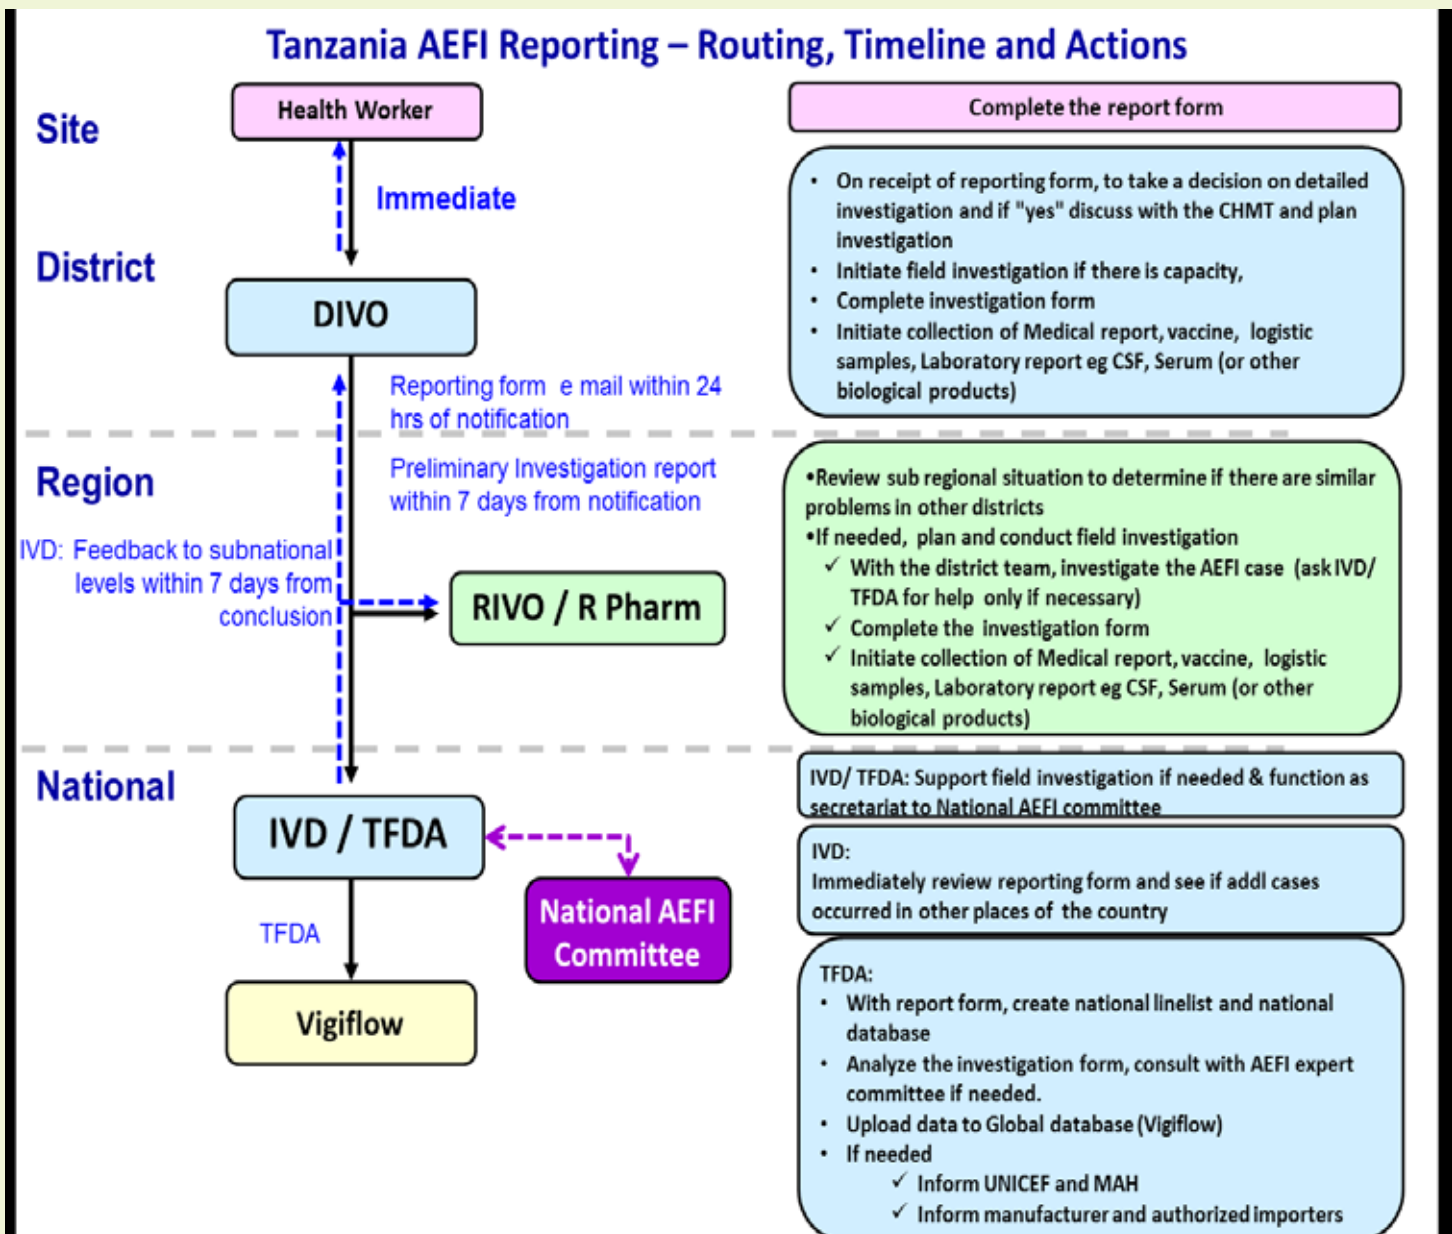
Tanzania AEFI Reporting – Routing, Timeline and Actions

Site

Health Worker

Immediate

District

DIVO

Reporting form e mail within 24 hrs of notification

Region

Preliminary Investigation report within 7 days from notification

IVD: Feedback to subnational levels within 7 days from conclusion

RIVO / R Pharm

National

IVD / TFDA

National AEFI Committee

TFDA

Vigiflow

Complete the report form

- On receipt of reporting form, to take a decision on detailed investigation and if "yes" discuss with the CHMT and plan investigation
- Initiate field investigation if there is capacity,
- Complete investigation form
- Initiate collection of Medical report, vaccine, logistic samples, Laboratory report eg CSF, Serum (or other biological products)

•Review sub regional situation to determine if there are similar problems in other districts
•If needed, plan and conduct field investigation
✓ With the district team, investigate the AEFI case (ask IVD/ TFDA for help only if necessary)
✓ Complete the investigation form
✓ Initiate collection of Medical report, vaccine, logistic samples, Laboratory report eg CSF, Serum (or other biological products)

IVD/ TFDA: Support field investigation if needed & function as secretariat to National AEFI committee

IVD:
Immediately review reporting form and see if addl cases occurred in other places of the country

TFDA:
- With report form, create national linelist and national database
- Analyze the investigation form, consult with AEFI expert committee if needed.
- Upload data to Global database (Vigiflow)
- If needed
✓ Inform UNICEF and MAH
✓ Inform manufacturer and authorized importers